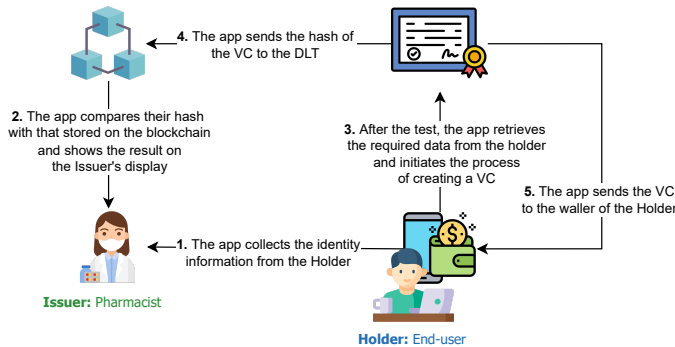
**4.** The app sends the hash of the VC to the DLT

**2.** The app compares their hash with that stored on the blockchain and shows the result on the Issuer's display

**3.** After the test, the app retrieves the required data from the holder and initiates the process of creating a VC

**5.** The app sends the VC to the waller of the Holder

**1.** The app collects the identity information from the Holder

**Issuer:** Pharmacist

**Holder:** End-user